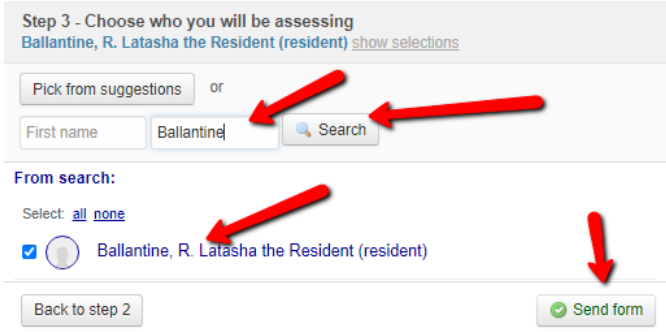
Step 3 - Choose who you will be assessing
Ballantine, R. Latasha the Resident (resident) show selections

Pick from suggestions or

First name Ballantine Search

From search:

Select: all none

Ballantine, R. Latasha the Resident (resident)

Back to step 2 Send form